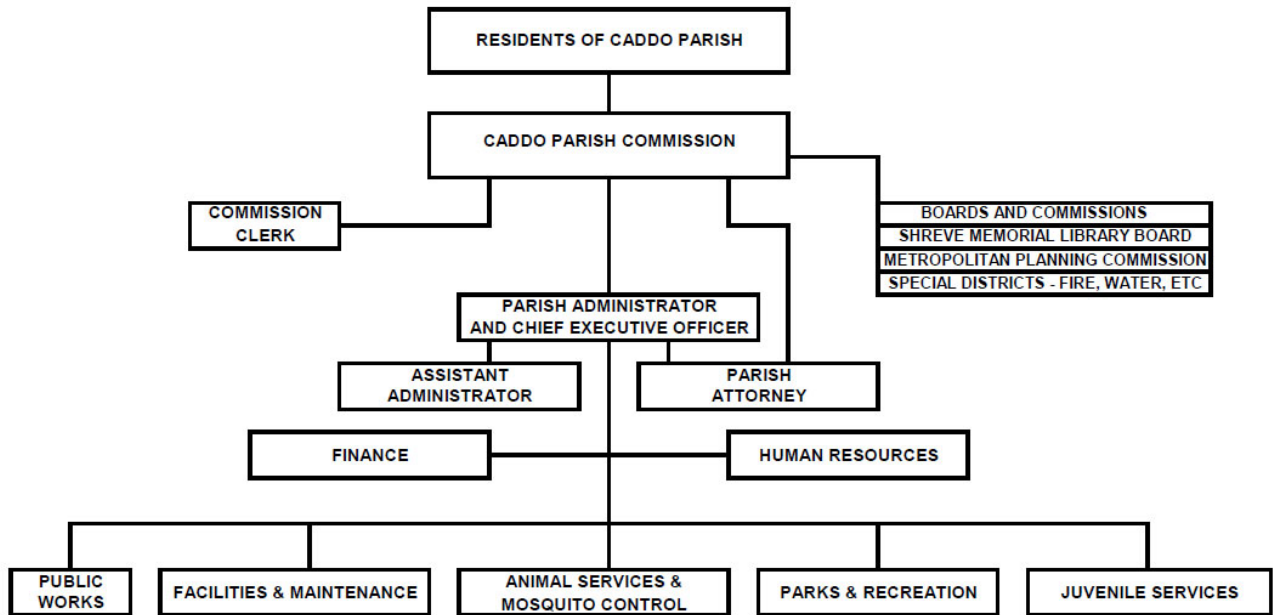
RESIDENTS OF CADDO PARISH

CADDO PARISH COMMISSION

COMMISSION CLERK

BOARDS AND COMMISSIONS
SHREVE MEMORIAL LIBRARY BOARD
METROPOLITAN PLANNING COMMISSION
SPECIAL DISTRICTS - FIRE, WATER, ETC

PARISH ADMINISTRATOR AND CHIEF EXECUTIVE OFFICER

ASSISTANT ADMINISTRATOR

PARISH ATTORNEY

FINANCE

HUMAN RESOURCES

PUBLIC WORKS

FACILITIES & MAINTENANCE

ANIMAL SERVICES & MOSQUITO CONTROL

PARKS & RECREATION

JUVENILE SERVICES